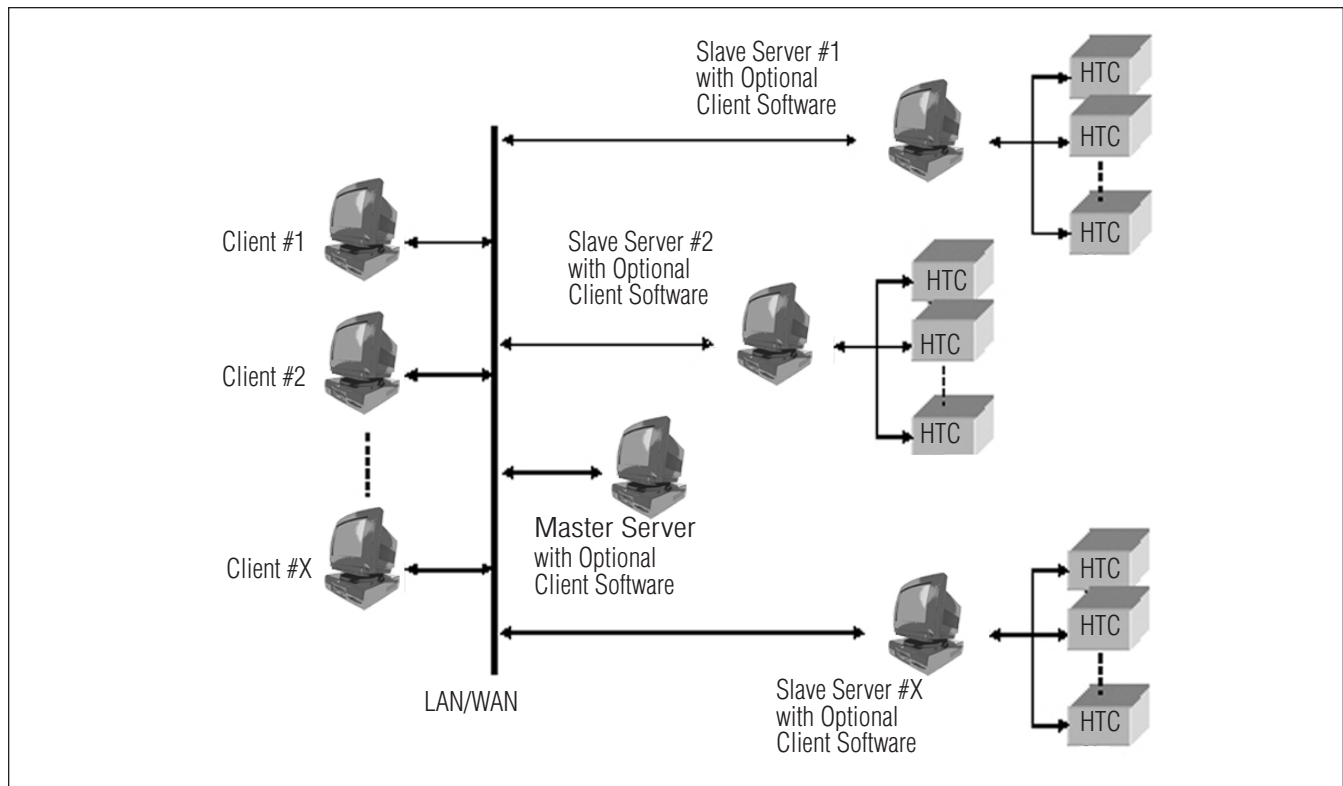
Slave Server #1
with Optional
Client Software

HTC
HTC
HTC

Client #1

Slave Server #2
with Optional
Client Software

HTC
HTC
HTC

Client #2

Master Server
with Optional
Client Software

Client #X

HTC
HTC
HTC

LAN/WAN

Slave Server #X
with Optional
Client Software